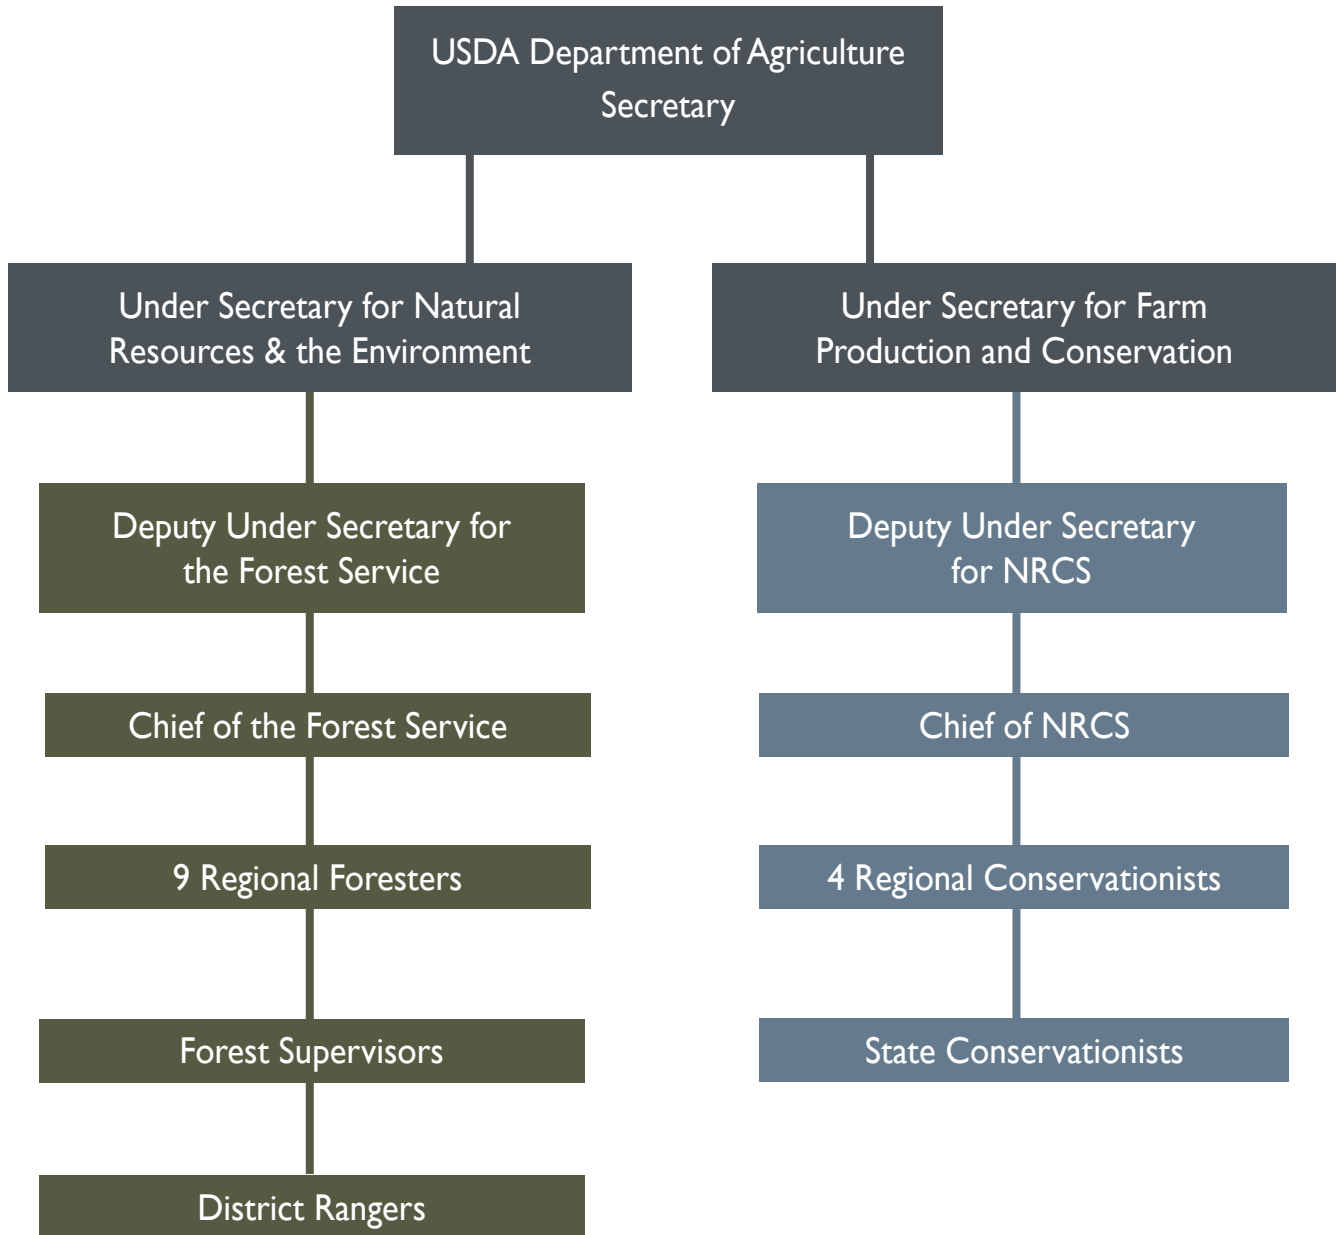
USDA Department of Agriculture Secretary

Under Secretary for Natural Resources & the Environment

Deputy Under Secretary for the Forest Service

Chief of the Forest Service

9 Regional Foresters

Forest Supervisors

District Rangers

Under Secretary for Farm Production and Conservation

Deputy Under Secretary for NRCS

Chief of NRCS

4 Regional Conservationists

State Conservationists